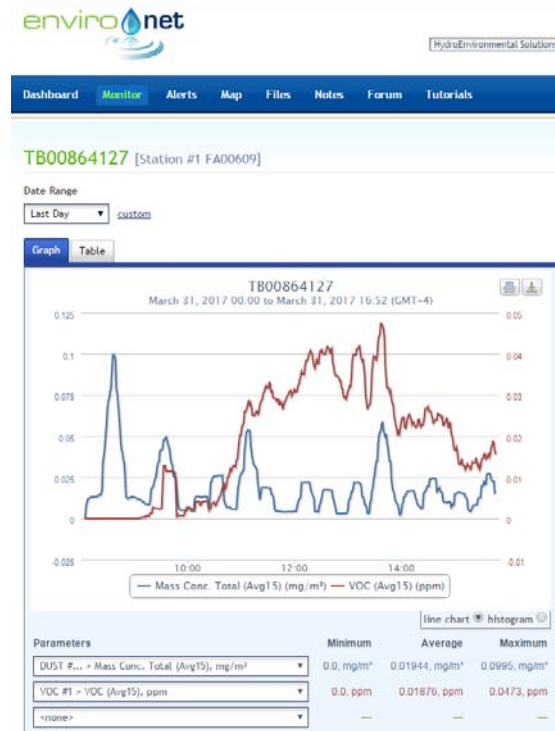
enviro net

HydroEnvironmental Solution

Dashboard Monitor Alerts Map Files Notes Forum Tutorials

TB00864127 [Station #1 FA00609]

Date Range

Last Day custom

Graph Table

TB00864127
March 31, 2017 00:00 to March 31, 2017 16:52 (GMT-4)

0.125
0.1
0.075
0.05
0.025
0
-0.025

0.05
0.04
0.03
0.02
0.01
0
-0.01

10:00 12:00 14:00

Mass Conc. Total (Avg15) (mg/m³) VOC (Avg15) (ppm)

line chart histogram

| Parameters | Minimum | Average | Maximum |
|---|---|---|---|
| DUST #... > Mass Conc. Total (Avg15), mg/m³ | 0.0, mg/m³ | 0.01944, mg/m³ | 0.0995, mg/m³ |
| VOC #1 > VOC (Avg15), ppm | 0.0, ppm | 0.01876, ppm | 0.0473, ppm |
| <none> | — | — | — |